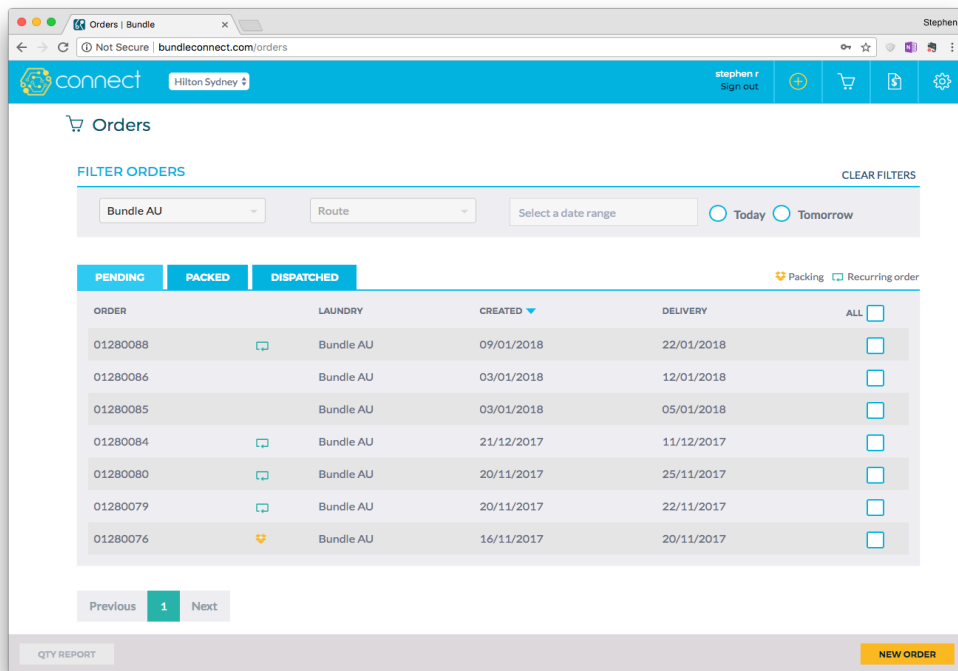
Orders | Bundle

Stephen

Not Secure | bundleconnect.com/orders

connect

Hilton Sydney

stephen r
Sign out

Orders

FILTER ORDERS

CLEAR FILTERS

Bundle AU

Route

Select a date range

Today

Tomorrow

PENDING

PACKED

DISPATCHED

Packing

Recurring order

| ORDER | | LAUNDRY | CREATED | DELIVERY | ALL |
|---|---|---|---|---|---|
| 01280088 | | Bundle AU | 09/01/2018 | 22/01/2018 | |
| 01280086 | | Bundle AU | 03/01/2018 | 12/01/2018 | |
| 01280085 | | Bundle AU | 03/01/2018 | 05/01/2018 | |
| 01280084 | | Bundle AU | 21/12/2017 | 11/12/2017 | |
| 01280080 | | Bundle AU | 20/11/2017 | 25/11/2017 | |
| 01280079 | | Bundle AU | 20/11/2017 | 22/11/2017 | |
| 01280076 | | Bundle AU | 16/11/2017 | 20/11/2017 | |

Previous

1

Next

QTY REPORT

NEW ORDER